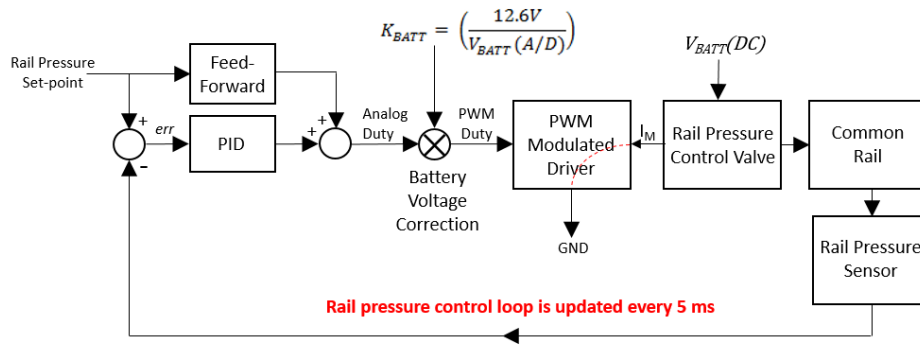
$K_{BATT} = \left(\frac{12.6V}{V_{BATT}\,(A/D)}\right)$

$V_{BATT}(DC)$

Rail Pressure Set-point

Feed-Forward

+

err

PID

-

+

Analog Duty

PWM Duty

Battery Voltage Correction

PWM Modulated Driver

GND

$I_M$

Rail Pressure Control Valve

Common Rail

Rail Pressure Sensor

Rail pressure control loop is updated every 5 ms